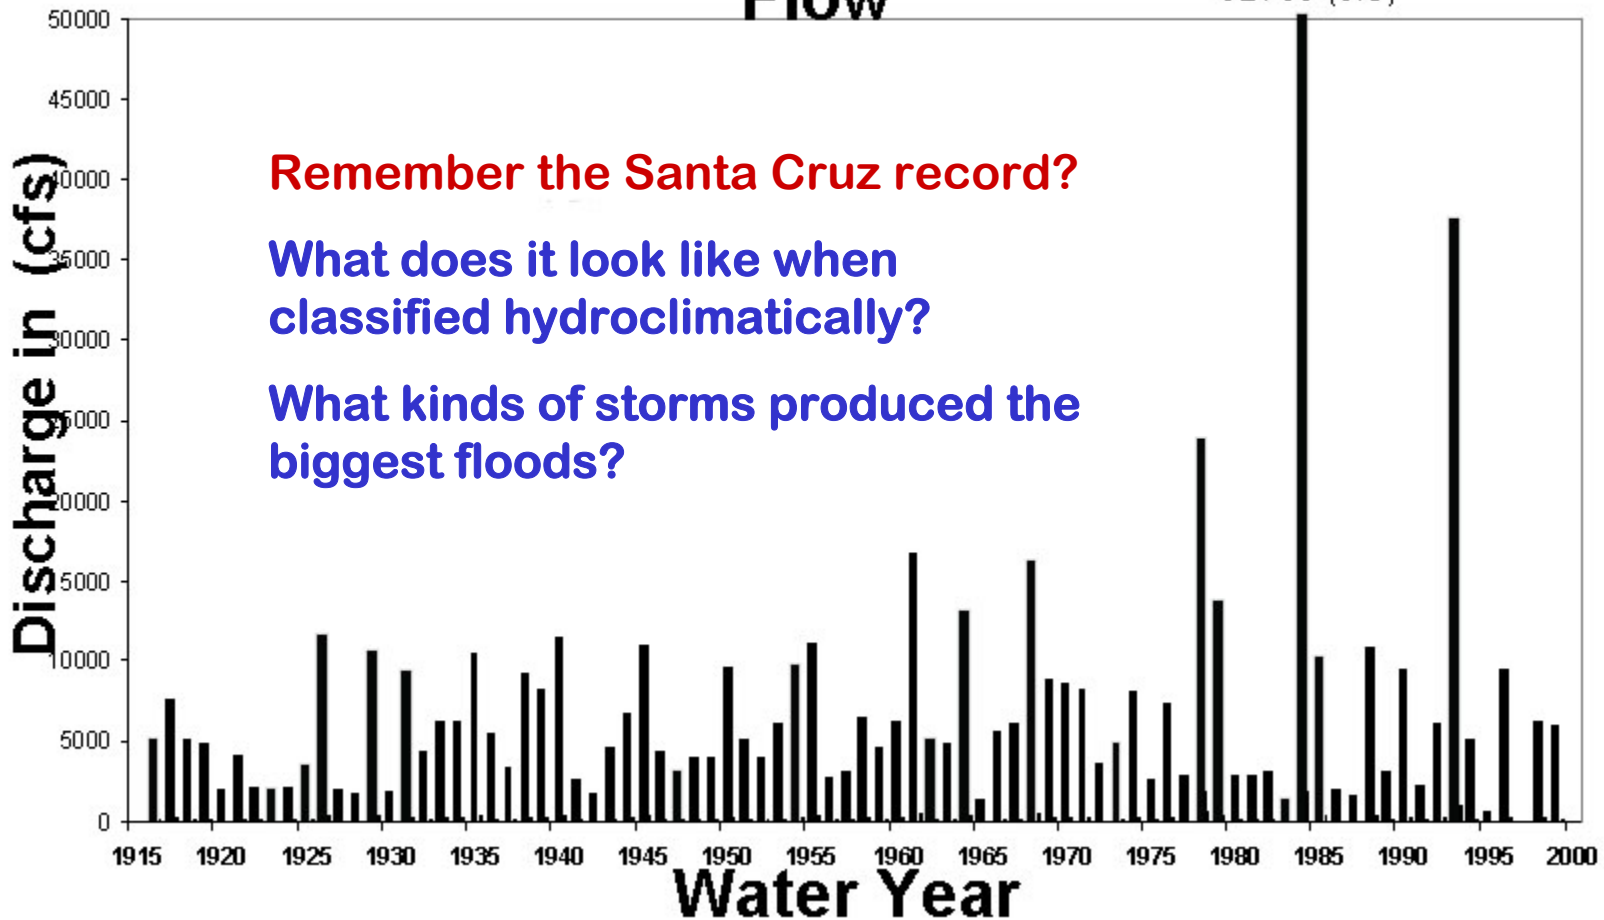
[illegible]Flow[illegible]

Remember the Santa Cruz record?

What does it look like when classified hydroclimatically?

What kinds of storms produced the biggest floods?

Discharge in (cfs)

50000
45000
40000
35000
30000
25000
20000
15000
10000
5000
0

1915 1920 1925 1930 1935 1940 1945 1950 1955 1960 1965 1970 1975 1980 1985 1990 1995 2000

Water Year